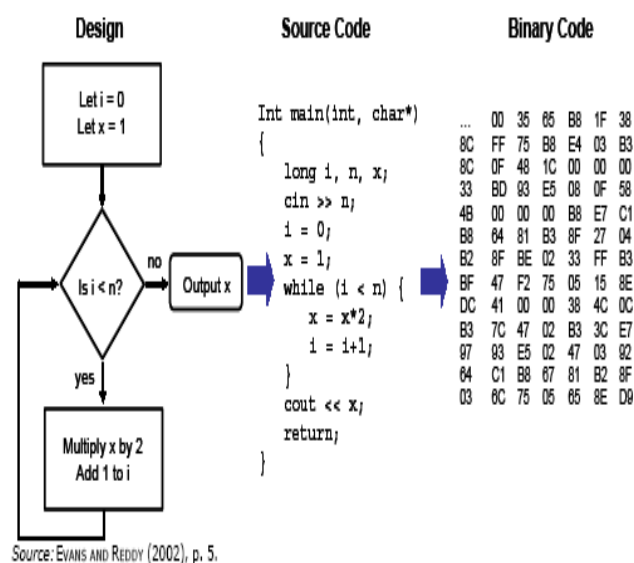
Design

Let i = 0
Let x = 1

Is i < n?

no

Output x

yes

Multiply x by 2
Add 1 to i

Source Code

Int main(int, char*)
{
long i, n, x;
cin >> n;
i = 0;
x = 1;
while (i < n) {
x = x*2;
i = i+1;
}
cout << x;
return;
}

Binary Code

| ... | 00 | 35 | 65 | B8 | 1F | 38 |
|---|---|---|---|---|---|---|
| 8C | FF | 75 | B8 | E4 | 03 | B3 |
| 8C | 0F | 48 | 1C | 00 | 00 | 00 |
| 33 | BD | 93 | E5 | 08 | 0F | 58 |
| 4B | 00 | 00 | 00 | B8 | E7 | C1 |
| B8 | 64 | 81 | B3 | 8F | 27 | 04 |
| B2 | 8F | BE | 02 | 33 | FF | B3 |
| BF | 47 | F2 | 75 | 05 | 15 | 8E |
| DC | 41 | 00 | 00 | 38 | 4C | 0C |
| B3 | 7C | 47 | 02 | B3 | 3C | E7 |
| 97 | 93 | E5 | 02 | 47 | 03 | 92 |
| 64 | C1 | B8 | 67 | 81 | B2 | 8F |
| 03 | 6C | 75 | 05 | 65 | 8E | D9 |

Source: EVANS AND REDDY (2002), p. 5.